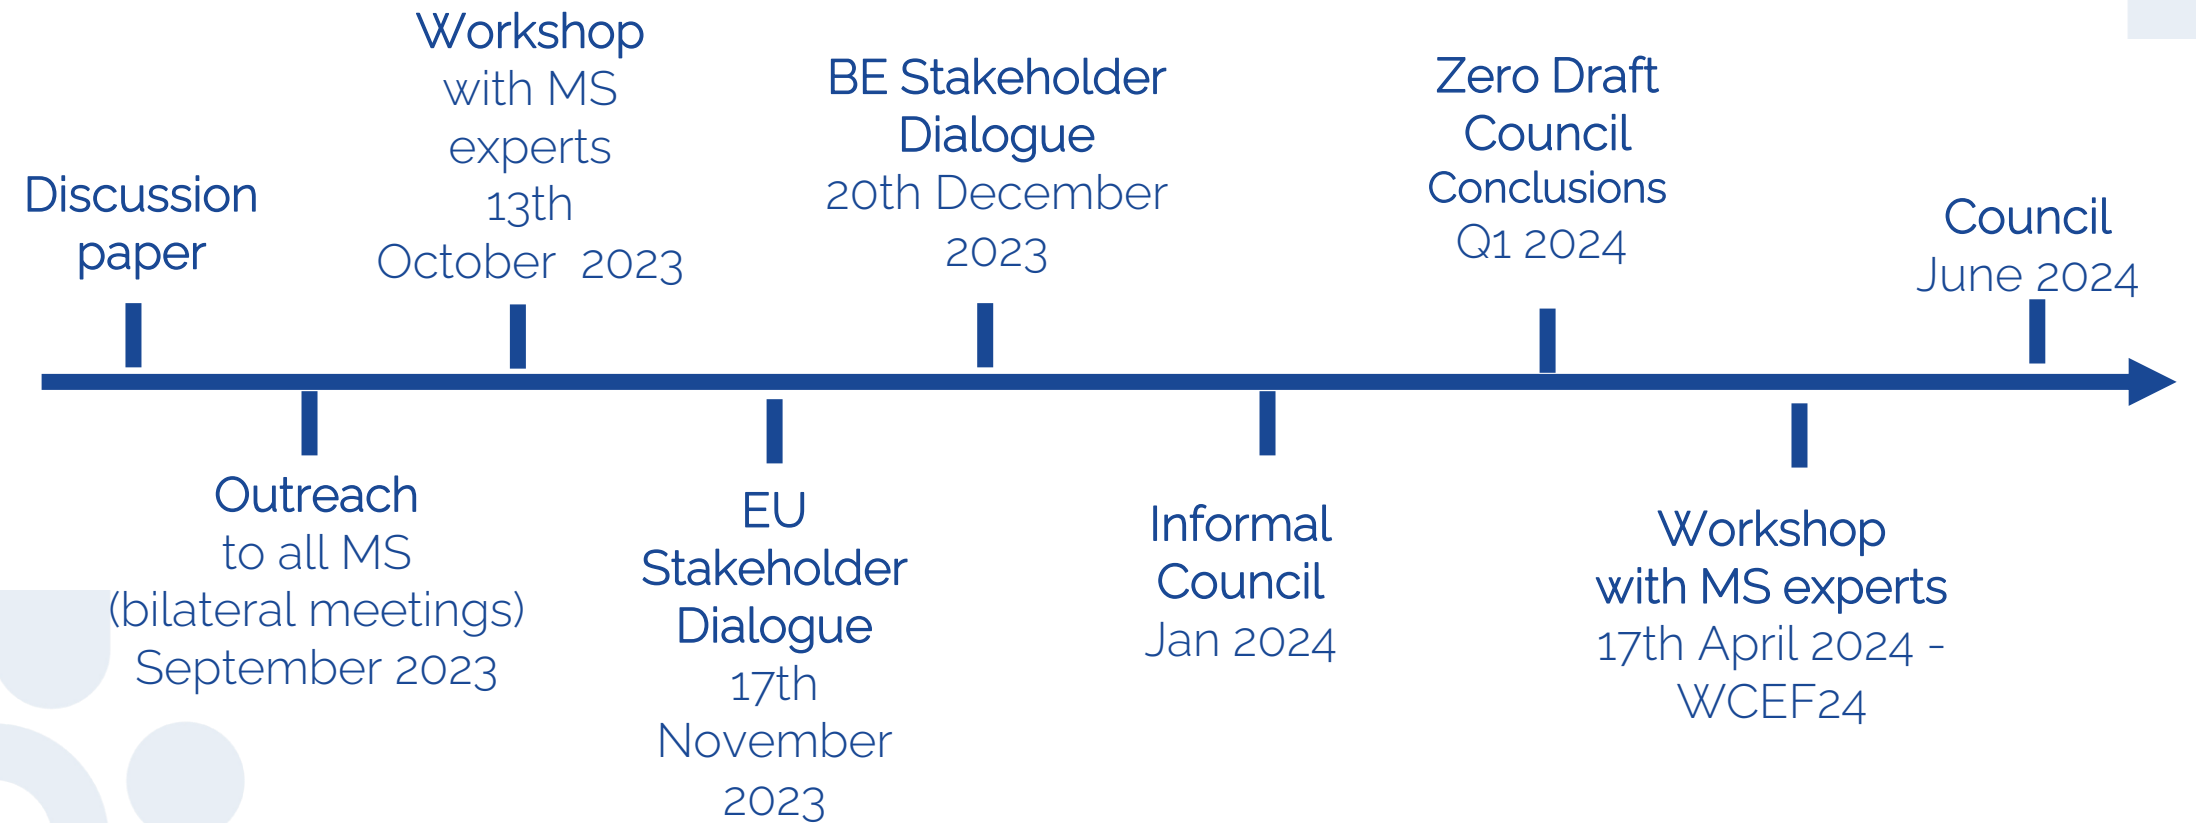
Discussion paper

Outreach to all MS (bilateral meetings) September 2023

Workshop with MS experts 13th October 2023

EU Stakeholder Dialogue 17th November 2023

BE Stakeholder Dialogue 20th December 2023

Informal Council Jan 2024

Zero Draft Council Conclusions Q1 2024

Workshop with MS experts 17th April 2024 - WCEF24

Council June 2024